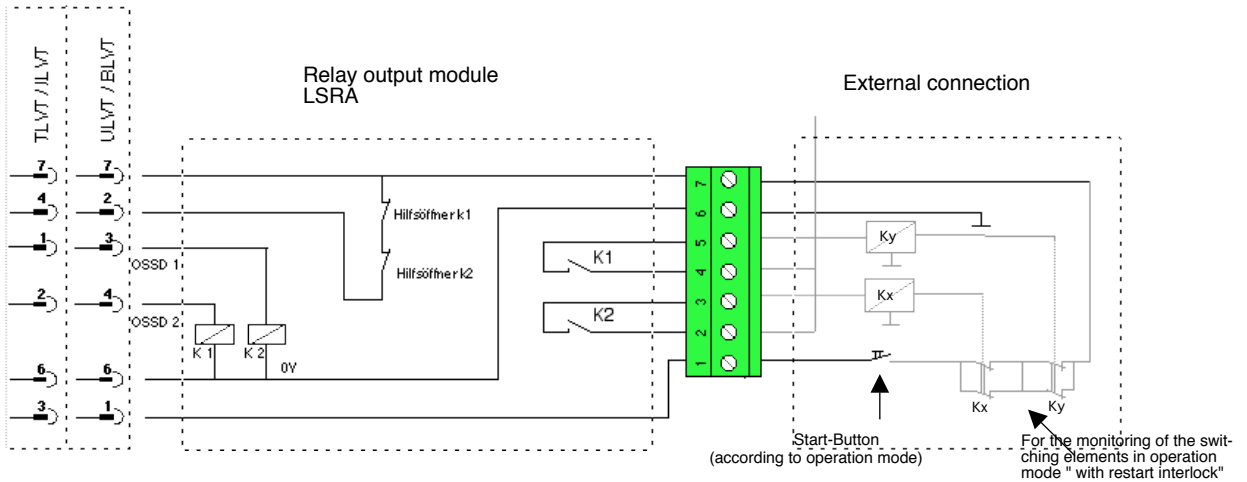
TLVT / ILVT

ULVT / BLVT

Relay output module
LSRA

External connection

7
4
1
2
6
3

7
2
3
4
6
1

OSSD 1

OSSD 2

K 1
K 2
0V

Hilfsöffner k1

Hilfsöffner k2

K1

K2

7
6
5
4
3
2
1

Ky

Kx

Kx
Ky

Start-Button
(according to operation mode)

For the monitoring of the switching elements in operation mode " with restart interlock"